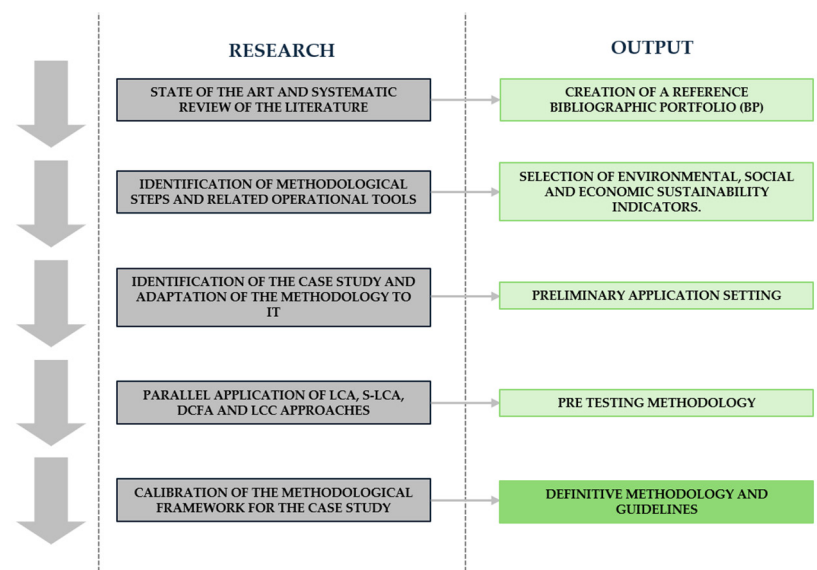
RESEARCH

OUTPUT

STATE OF THE ART AND SYSTEMATIC REVIEW OF THE LITERATURE

CREATION OF A REFERENCE BIBLIOGRAPHIC PORTFOLIO (BP)

IDENTIFICATION OF METHODOLOGICAL STEPS AND RELATED OPERATIONAL TOOLS

SELECTION OF ENVIRONMENTAL, SOCIAL AND ECONOMIC SUSTAINABILITY INDICATORS.

IDENTIFICATION OF THE CASE STUDY AND ADAPTATION OF THE METHODOLOGY TO IT

PRELIMINARY APPLICATION SETTING

PARALLEL APPLICATION OF LCA, S-LCA, DCFA AND LCC APPROACHES

PRE TESTING METHODOLOGY

CALIBRATION OF THE METHODOLOGICAL FRAMEWORK FOR THE CASE STUDY

DEFINITIVE METHODOLOGY AND GUIDELINES